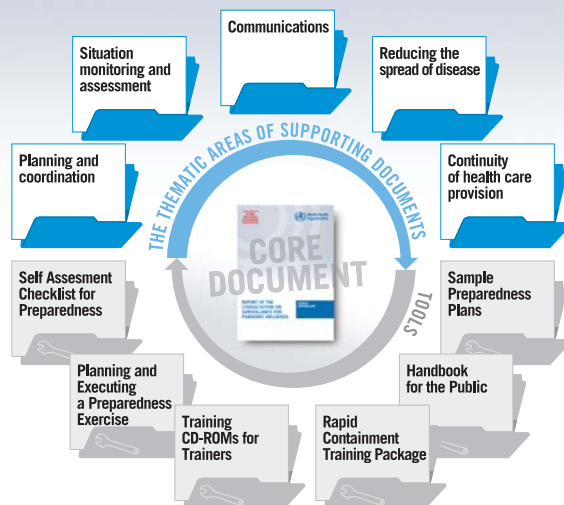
Communications

Situation monitoring and assessment

Reducing the spread of disease

Planning and coordination

Continuity of health care provision

THE THEMATIC AREAS OF SUPPORTING DOCUMENTS

CORE DOCUMENT

TOOLS

Self Assesment Checklist for Preparedness

Sample Preparedness Plans

Planning and Executing a Preparedness Exercise

Handbook for the Public

Training CD-ROMs for Trainers

Rapid Containment Training Package